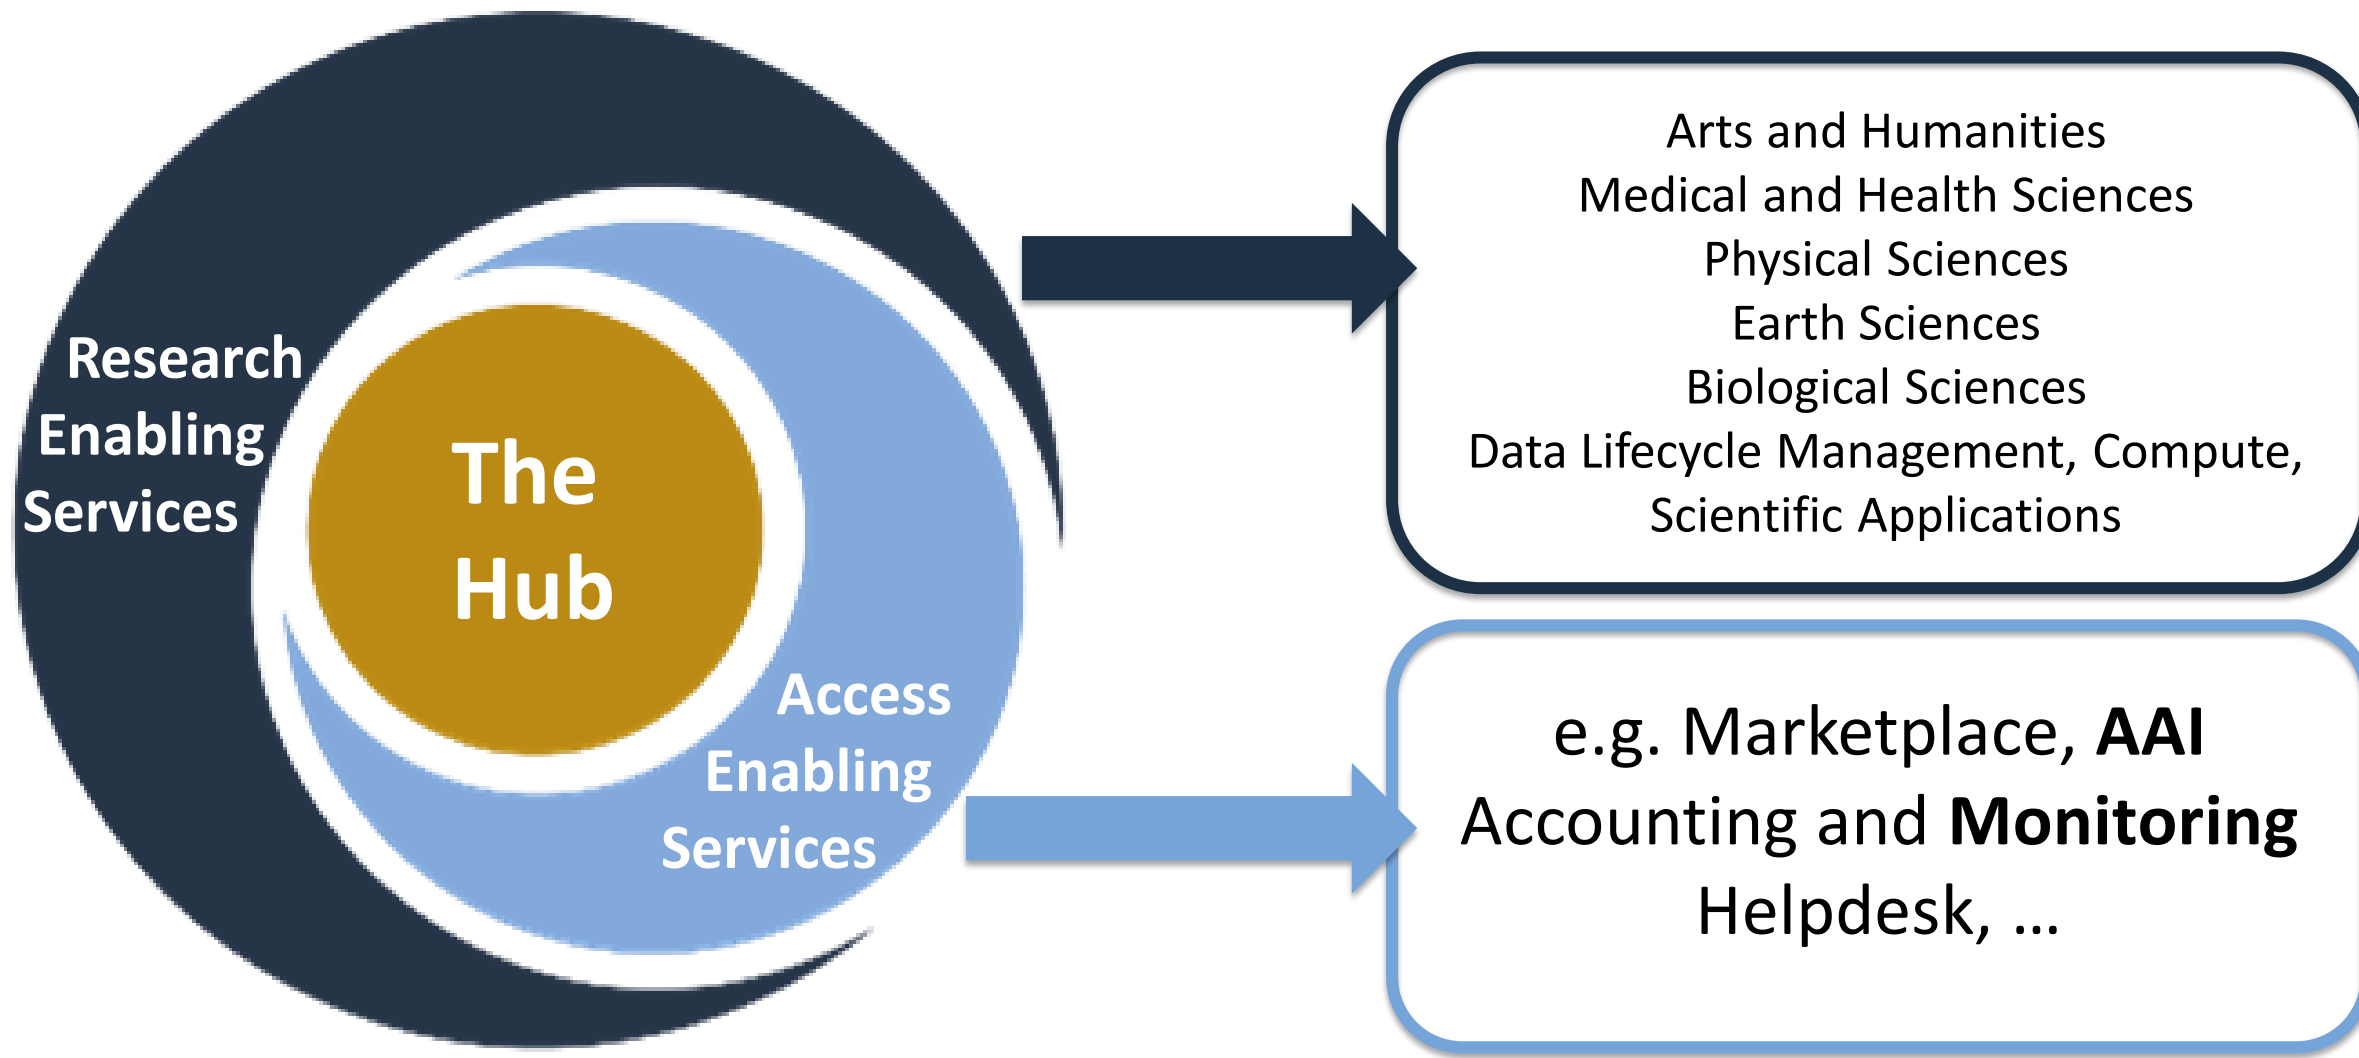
Research Enabling Services

The Hub

Access Enabling Services

Arts and Humanities
Medical and Health Sciences
Physical Sciences
Earth Sciences
Biological Sciences
Data Lifecycle Management, Compute, Scientific Applications

e.g. Marketplace, **AAI**
Accounting and **Monitoring**
Helpdesk, …